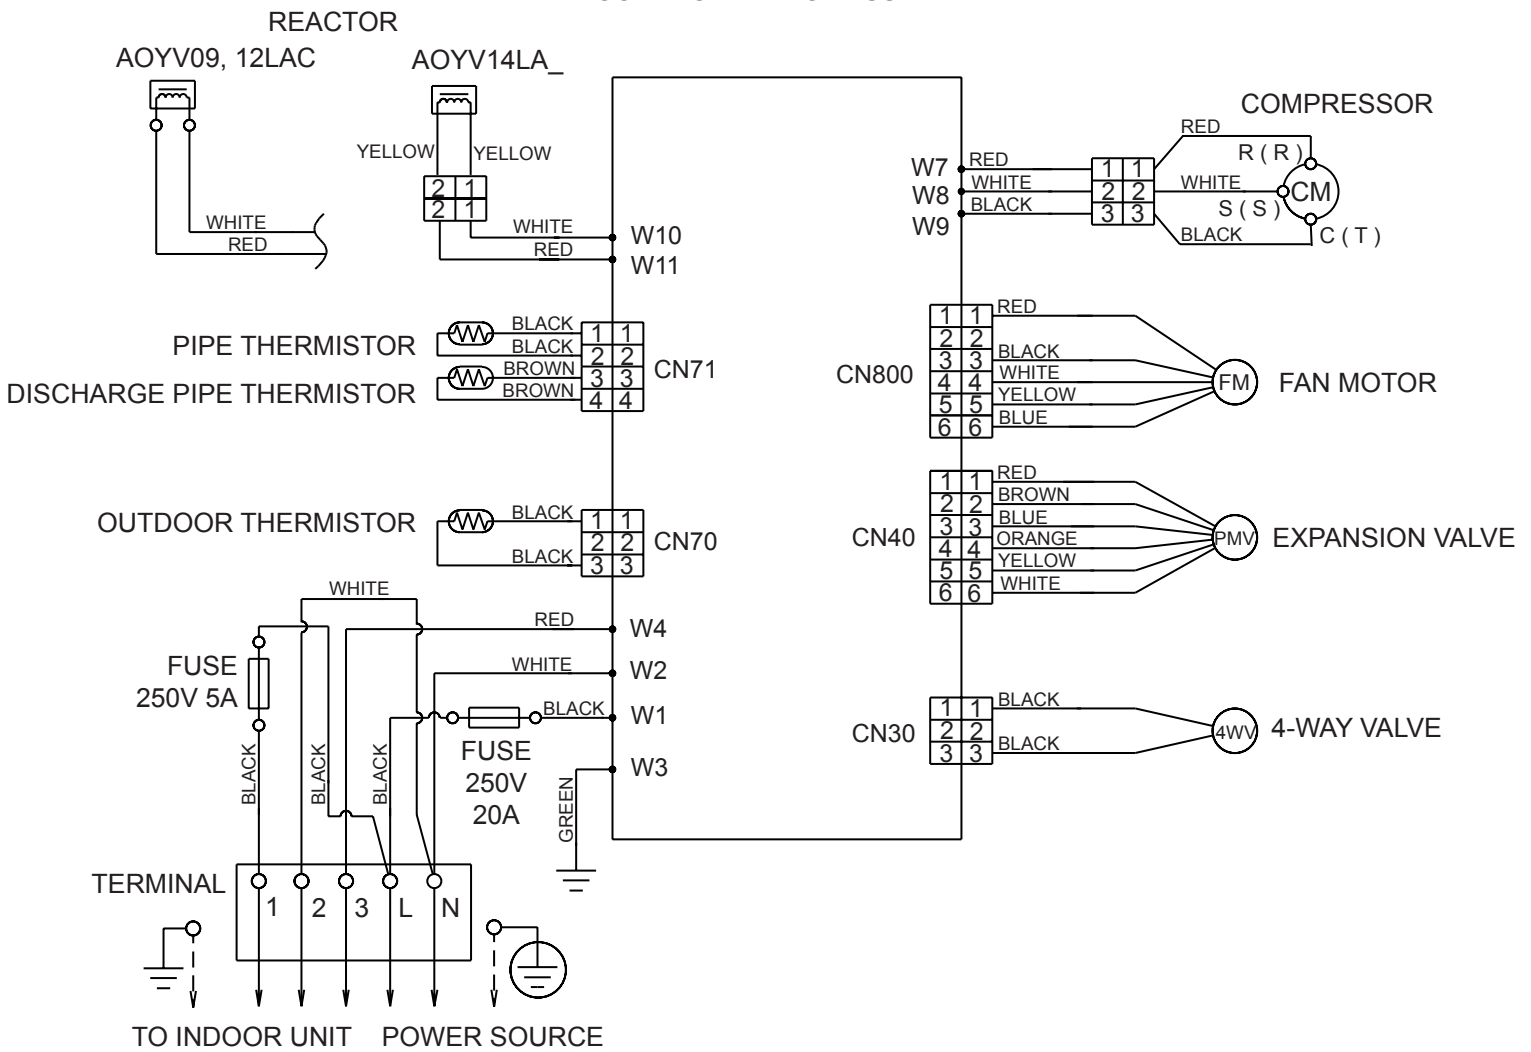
REACTOR

AOYV09, 12LAC

AOYV14LA_

YELLOW YELLOW

2 1
2 1

WHITE
RED

WHITE
RED

W10
W11

COMPRESSOR

RED
R ( R )
W7 RED 1 1
W8 WHITE 2 2 WHITE CM
W9 BLACK 3 3 S ( S )
BLACK C ( T )

PIPE THERMISTOR BLACK
BLACK
DISCHARGE PIPE THERMISTOR BROWN
BROWN

1 1
2 2
3 3
4 4
CN71

CN800
1 1 RED
2 2
3 3 BLACK
4 4 WHITE
5 5 YELLOW
6 6 BLUE
FM FAN MOTOR

CN40
1 1 RED
2 2 BROWN
3 3 BLUE
4 4 ORANGE
5 5 YELLOW
6 6 WHITE
PMV EXPANSION VALVE

OUTDOOR THERMISTOR BLACK
BLACK
1 1
2 2
3 3
CN70

WHITE

RED W4
WHITE W2
BLACK W1
W3

FUSE
250V 5A

FUSE
250V
20A

CN30
1 1 BLACK
2 2 BLACK
3 3
4WV 4-WAY VALVE

BLACK BLACK BLACK GREEN

TERMINAL
1 2 3 L N

TO INDOOR UNIT POWER SOURCE